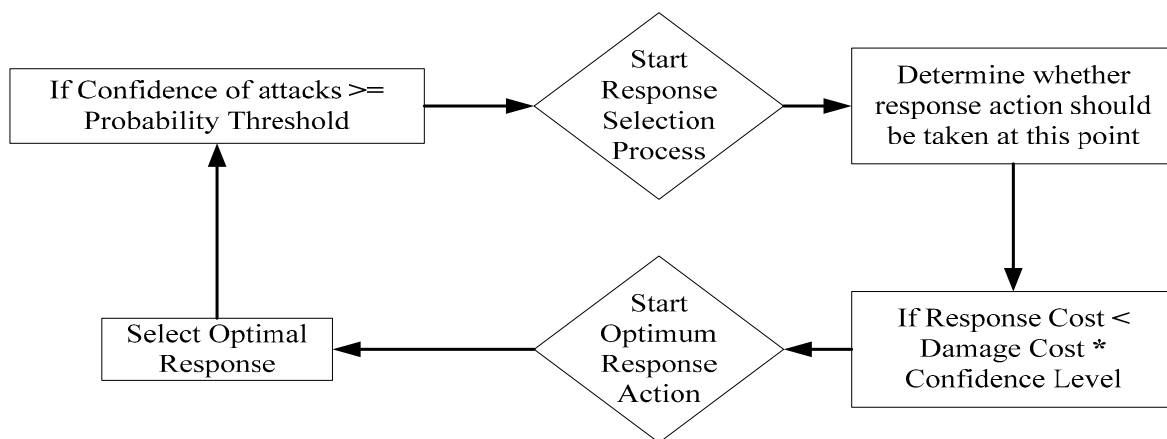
If Confidence of attacks >= Probability Threshold

Start Response Selection Process

Determine whether response action should be taken at this point

If Response Cost < Damage Cost * Confidence Level

Start Optimum Response Action

Select Optimal Response